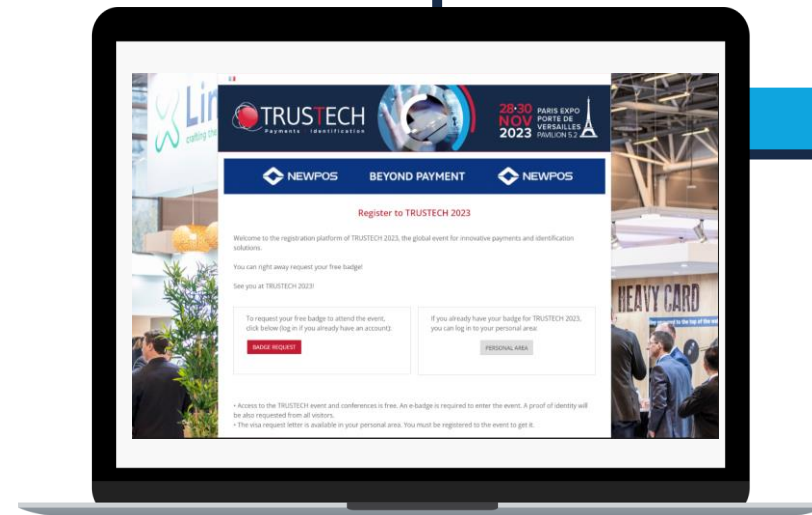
TRUSTECH
Payments Identification

28-30 NOV 2023
PARIS EXPO PORTE DE VERSAILLES PAVILION 5.2

NEWPOS BEYOND PAYMENT NEWPOS

Register to TRUSTECH 2023

Welcome to the registration platform of TRUSTECH 2023, the global event for innovative payments and identification solutions.

You can right away request your free badge!

See you at TRUSTECH 2023!

To request your free badge to attend the event, click below (log in if you already have an account):

BADGE REQUEST

If you already have your badge for TRUSTECH 2023, you can log in to your personal area:

PERSONAL AREA

• Access to the TRUSTECH event and conferences is free. An e-badge is required to enter the event. A proof of identity will be also requested from all visitors.
• The visa request letter is available in your personal area. You must be registered to the event to get it.

HEAVY CARD